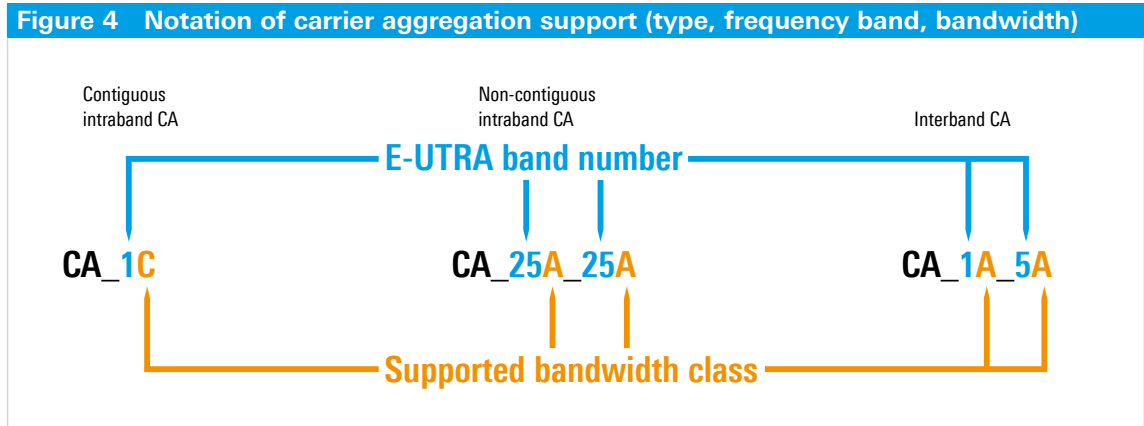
Figure 4 Notation of carrier aggregation support (type, frequency band, bandwidth)

Contiguous intraband CA

Non-contiguous intraband CA

Interband CA

E-UTRA band number

CA_1C

CA_25A_25A

CA_1A_5A

Supported bandwidth class